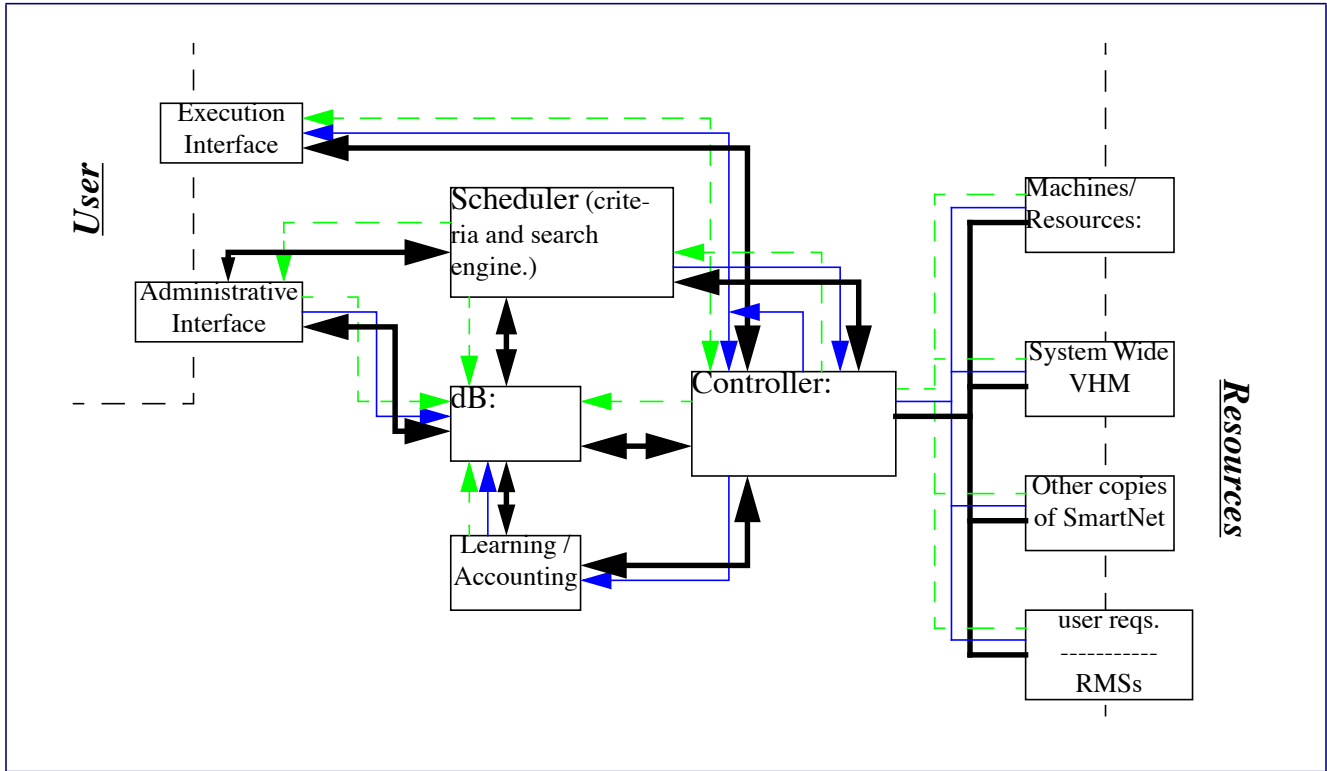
User

Execution Interface

Scheduler (criteria and search engine.)

Administrative Interface

dB:

Controller:

Learning / Accounting

Machines/ Resources:

System Wide VHM

Other copies of SmartNet

user reqs.
-----------
RMSs

Resources